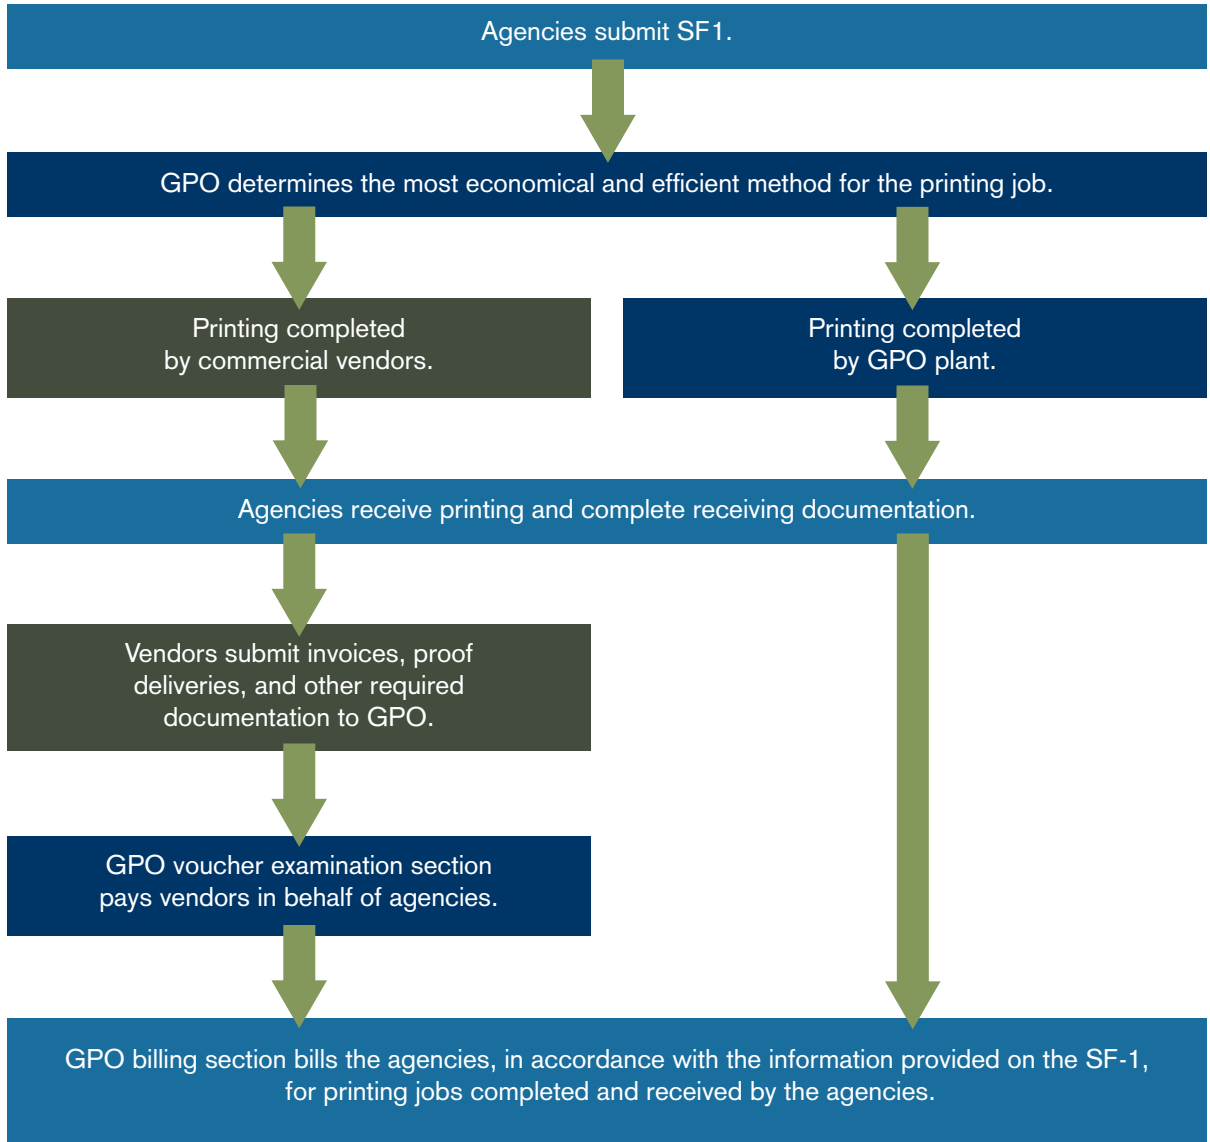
Agencies submit SF1.

GPO determines the most economical and efficient method for the printing job.

Printing completed by commercial vendors.

Printing completed by GPO plant.

Agencies receive printing and complete receiving documentation.

Vendors submit invoices, proof deliveries, and other required documentation to GPO.

GPO voucher examination section pays vendors in behalf of agencies.

GPO billing section bills the agencies, in accordance with the information provided on the SF-1, for printing jobs completed and received by the agencies.